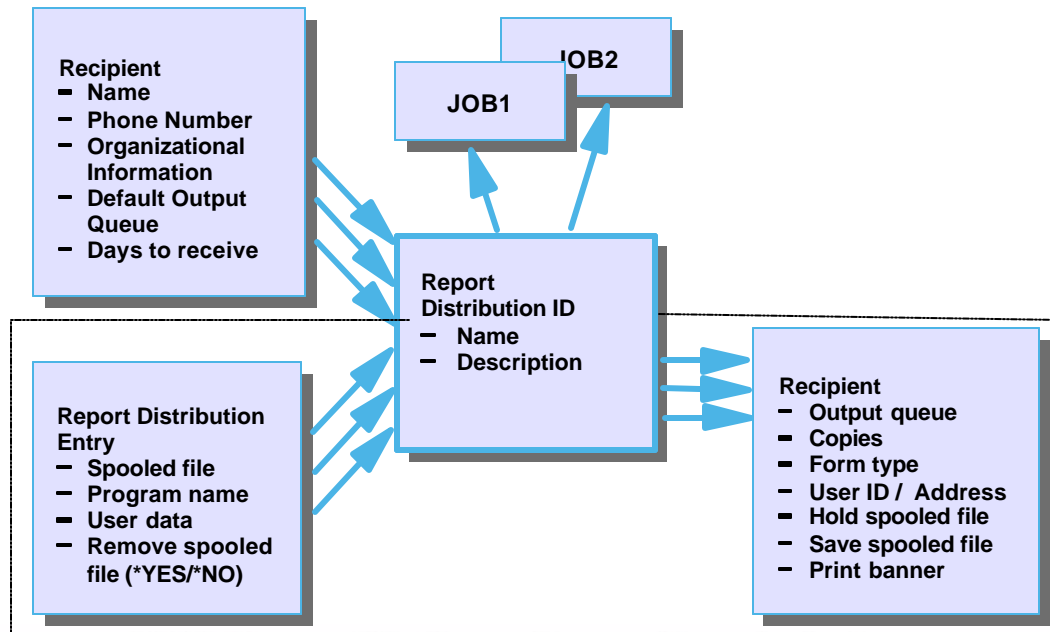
Recipient
- Name
- Phone Number
- Organizational Information
- Default Output Queue
- Days to receive

JOB2

JOB1

Report Distribution ID
- Name
- Description

Report Distribution Entry
- Spooled file
- Program name
- User data
- Remove spooled file (*YES/*NO)

Recipient
- Output queue
- Copies
- Form type
- User ID / Address
- Hold spooled file
- Save spooled file
- Print banner